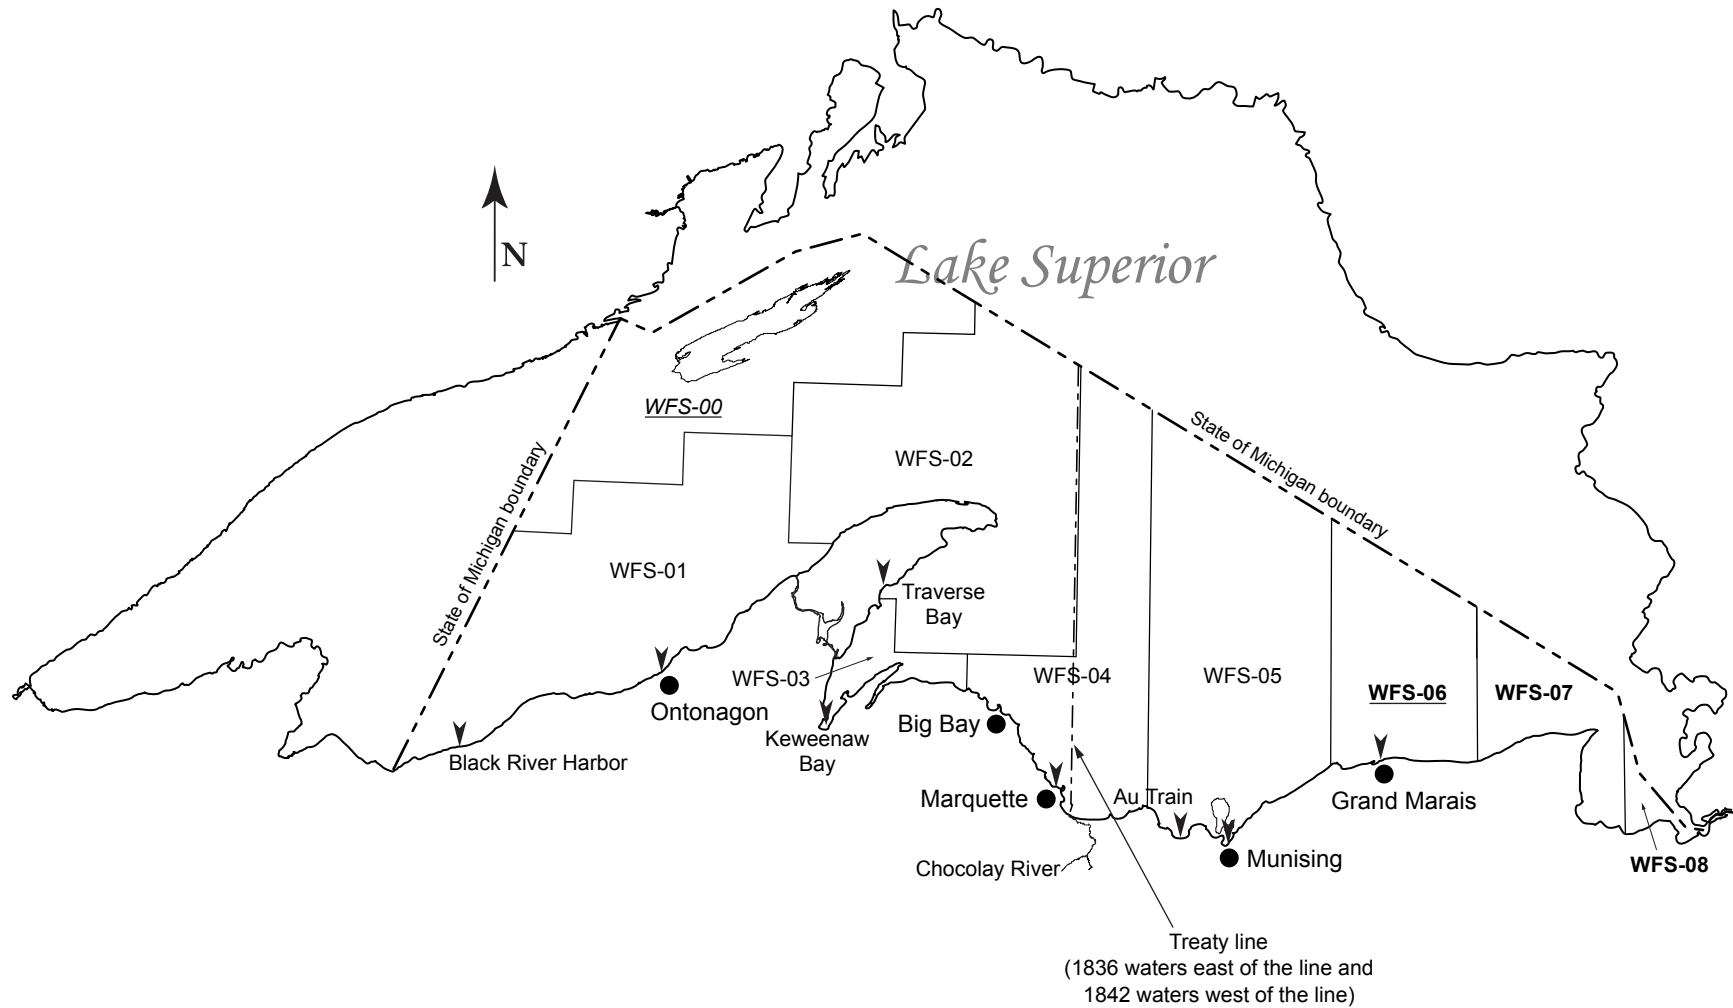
N

Lake Superior

WFS-00

WFS-02

State of Michigan boundary

State of Michigan boundary

WFS-01

Traverse Bay

WFS-03

WFS-04

WFS-05

WFS-06

WFS-07

Ontonagon

Keweenaw Bay

Big Bay

Black River Harbor

Marquette

Au Train

Grand Marais

Chocolay River

Munising

WFS-08

Treaty line
(1836 waters east of the line and 1842 waters west of the line)